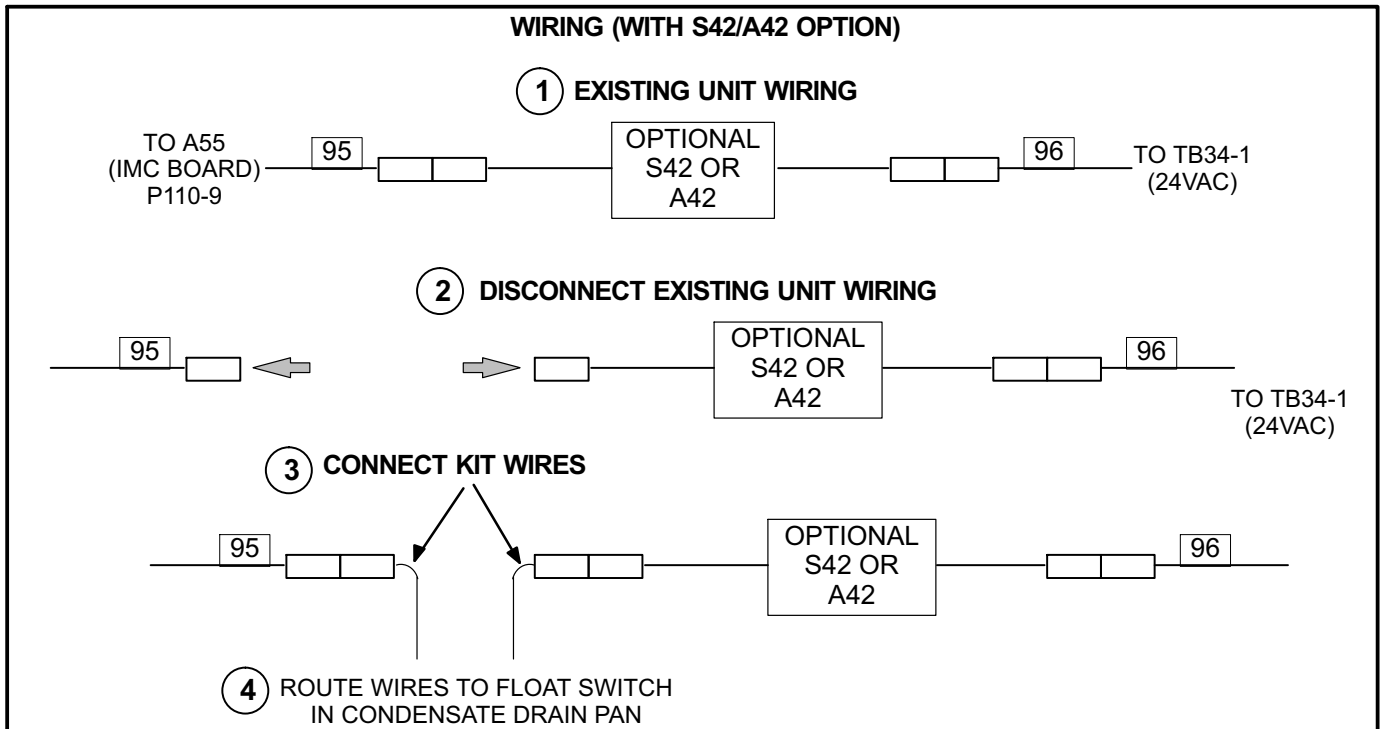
WIRING (WITH S42/A42 OPTION)

1 EXISTING UNIT WIRING

TO A55 (IMC BOARD) P110-9

95

OPTIONAL S42 OR A42

96

TO TB34-1 (24VAC)

2 DISCONNECT EXISTING UNIT WIRING

95

OPTIONAL S42 OR A42

96

TO TB34-1 (24VAC)

3 CONNECT KIT WIRES

95

OPTIONAL S42 OR A42

96

4 ROUTE WIRES TO FLOAT SWITCH IN CONDENSATE DRAIN PAN